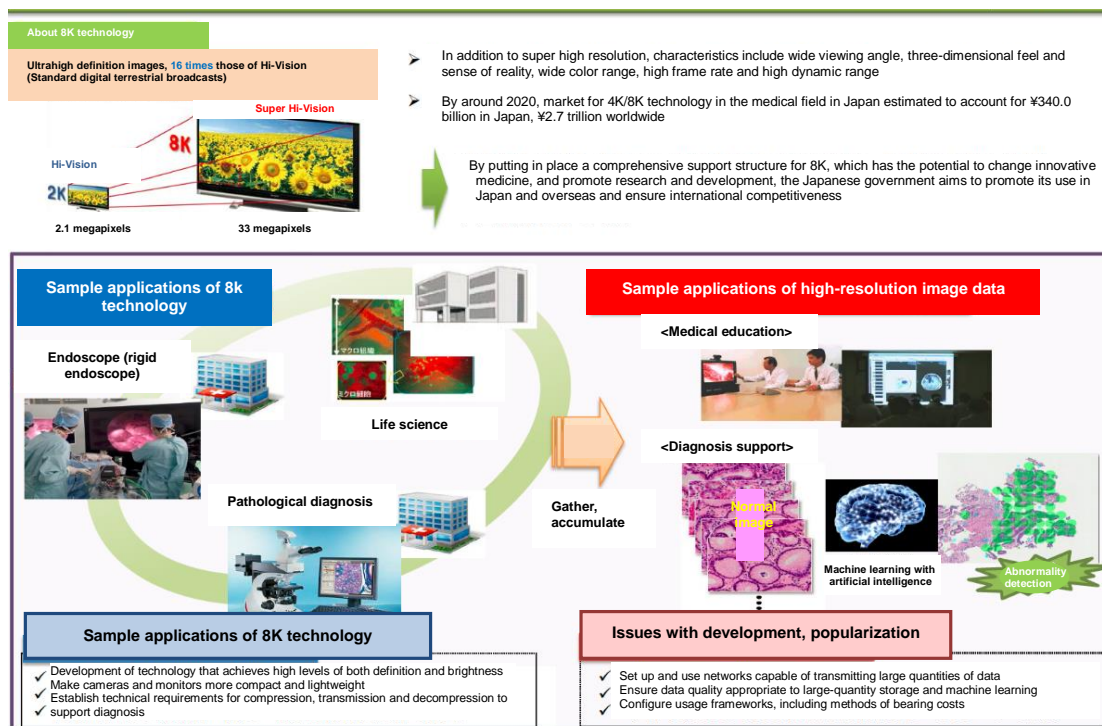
About 8K technology

Ultrahigh definition images, 16 times those of Hi-Vision (Standard digital terrestrial broadcasts)

Super Hi-Vision

8K

Hi-Vision

2K

2.1 megapixels

33 megapixels

In addition to super high resolution, characteristics include wide viewing angle, three-dimensional feel and sense of reality, wide color range, high frame rate and high dynamic range

By around 2020, market for 4K/8K technology in the medical field in Japan estimated to account for ¥340.0 billion in Japan, ¥2.7 trillion worldwide

By putting in place a comprehensive support structure for 8K, which has the potential to change innovative medicine, and promote research and development, the Japanese government aims to promote its use in Japan and overseas and ensure international competitiveness

Sample applications of 8k technology

Endoscope (rigid endoscope)

Life science

Pathological diagnosis

Gather, accumulate

Sample applications of high-resolution image data

<Medical education>

<Diagnosis support>

Normal image

Machine learning with artificial intelligence

Abnormality detection

Sample applications of 8K technology

Development of technology that achieves high levels of both definition and brightness
Make cameras and monitors more compact and lightweight
Establish technical requirements for compression, transmission and decompression to support diagnosis

Issues with development, popularization

Set up and use networks capable of transmitting large quantities of data
Ensure data quality appropriate to large-quantity storage and machine learning
Configure usage frameworks, including methods of bearing costs